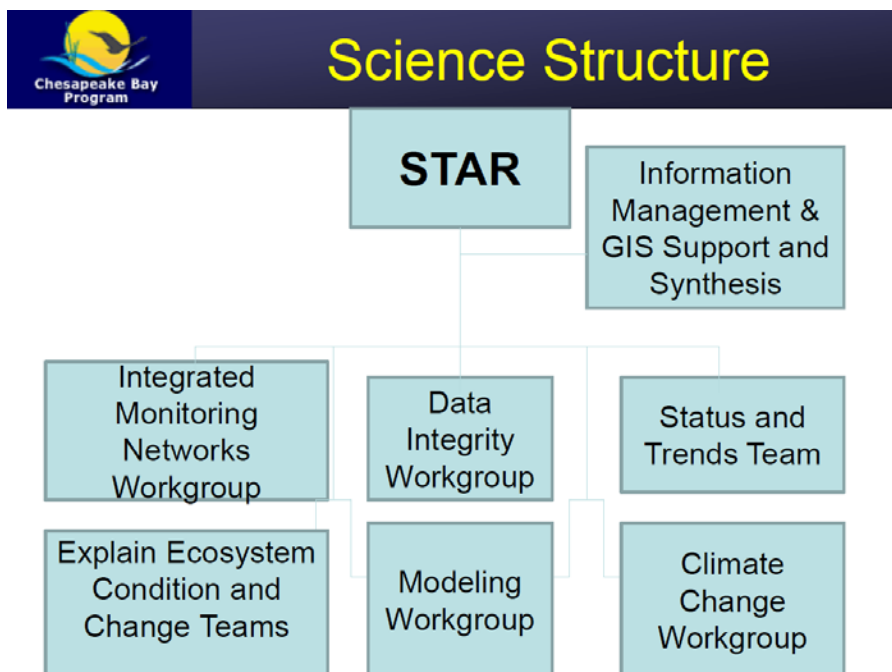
Chesapeake Bay Program

Science Structure

STAR

Information Management & GIS Support and Synthesis

Integrated Monitoring Networks Workgroup

Data Integrity Workgroup

Status and Trends Team

Explain Ecosystem Condition and Change Teams

Modeling Workgroup

Climate Change Workgroup